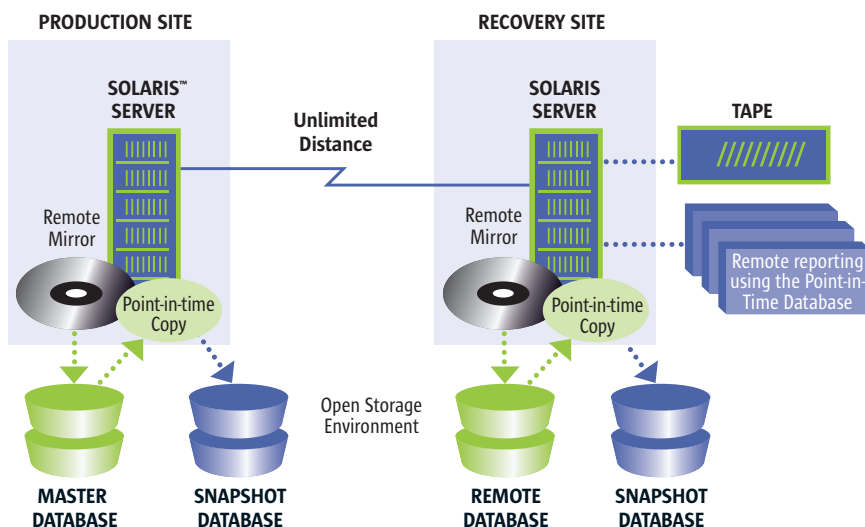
PRODUCTION SITE

SOLARIS™ SERVER

Remote Mirror

Point-in-time Copy

MASTER DATABASE

SNAPSHOT DATABASE

Unlimited Distance

Open Storage Environment

RECOVERY SITE

SOLARIS SERVER

Remote Mirror

Point-in-time Copy

REMOTE DATABASE

SNAPSHOT DATABASE

TAPE

Remote reporting using the Point-in-Time Database